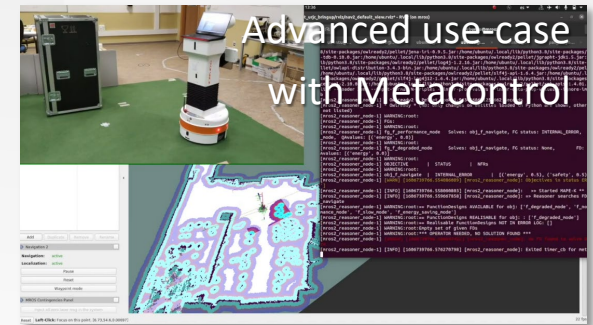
Advanced use-case with Metacontrol

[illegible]
8/site-packages/owlready2/pellet/jena-iri-0.9.0.jar:/home/ubuntu/.local/lib/python3.8/site-packages/
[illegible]
[mros2_reasoner_node-1] WARNING:root:
[mros2_reasoner_node-1] FGs:
[mros2_reasoner_node-1] WARNING:root:
[mros2_reasoner_node-1] fd_performance_mode Solves: obj_f_navigate, FG status: INTERNAL_ERROR,
[mros2_reasoner_node-1] WARNING:root:
[mros2_reasoner_node-1] fd_degraded_mode Solves: obj_f_navigate, FG status: None, FD:
[mros2_reasoner_node-1] WARNING:root:
[mros2_reasoner_node-1] OBJECTIVE | STATUS | NFRs
[mros2_reasoner_node-1] WARNING:root:
[mros2_reasoner_node-1] obj_f_navigate | INTERNAL_ERROR | [('energy', 0.5), ('safety', 0.3)]
[mros2_reasoner_node-1] WARNING:root:
[mros2_reasoner_node-1] [INFO] [mros2_reasoner_node]: >> Started MAPE-K **
[mros2_reasoner_node-1] [INFO] [mros2_reasoner_node]: >> Reasoner searches FD
[mros2_reasoner_node-1] WARNING:root:== FunctionDesigns AVAILABLE for obj: ['f_degraded_mode', 'f_normal_mode', 'f_slow_mode', 'f_energy_saving_mode']
[mros2_reasoner_node-1] WARNING:root:== FunctionDesigns REALISABLE for obj: ['f_degraded_mode']
[mros2_reasoner_node-1] WARNING:root:== Realisable FunctionDesigns NOT IN ERROR LOG: []
[mros2_reasoner_node-1] WARNING:root:Unsat set of given FGs
[mros2_reasoner_node-1] WARNING:root:*** OPERATOR NEEDED, NO SOLUTION FOUND ***
[mros2_reasoner_node-1] WARNING:root:
[mros2_reasoner_node-1] [INFO] [mros2_reasoner_node]: Exited timer_cb for metacontrol reasoning

Navigation 2
Navigation: active
Localization: active
Pause
Reset
Waypoint mode
MROS Contingencies Panel
Reset Left-Click: Focus on this point.